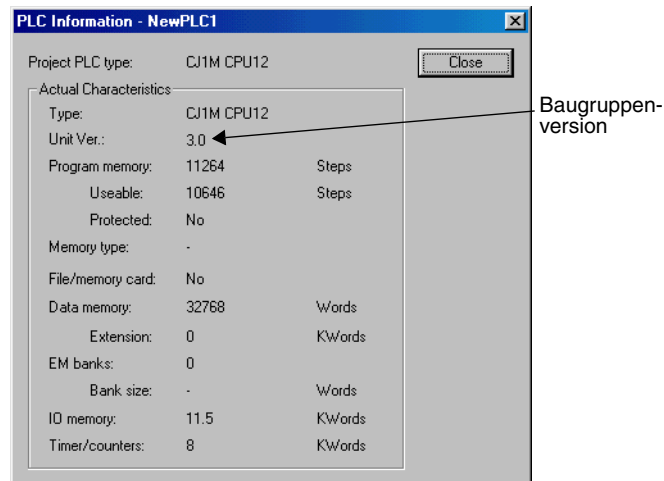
PLC Information - NewPLC1

Project PLC type: CJ1M CPU12

Close

Actual Characteristics

| | | |
|---|---|---|
| Type: | CJ1M CPU12 | |
| Unit Ver.: | 3.0 | |
| Program memory: | 11264 | Steps |
| Useable: | 10646 | Steps |
| Protected: | No | |
| Memory type: | - | |
| File/memory card: | No | |
| Data memory: | 32768 | Words |
| Extension: | 0 | KWords |
| EM banks: | 0 | |
| Bank size: | - | Words |
| IO memory: | 11.5 | KWords |
| Timer/counters: | 8 | KWords |

Baugruppenversion